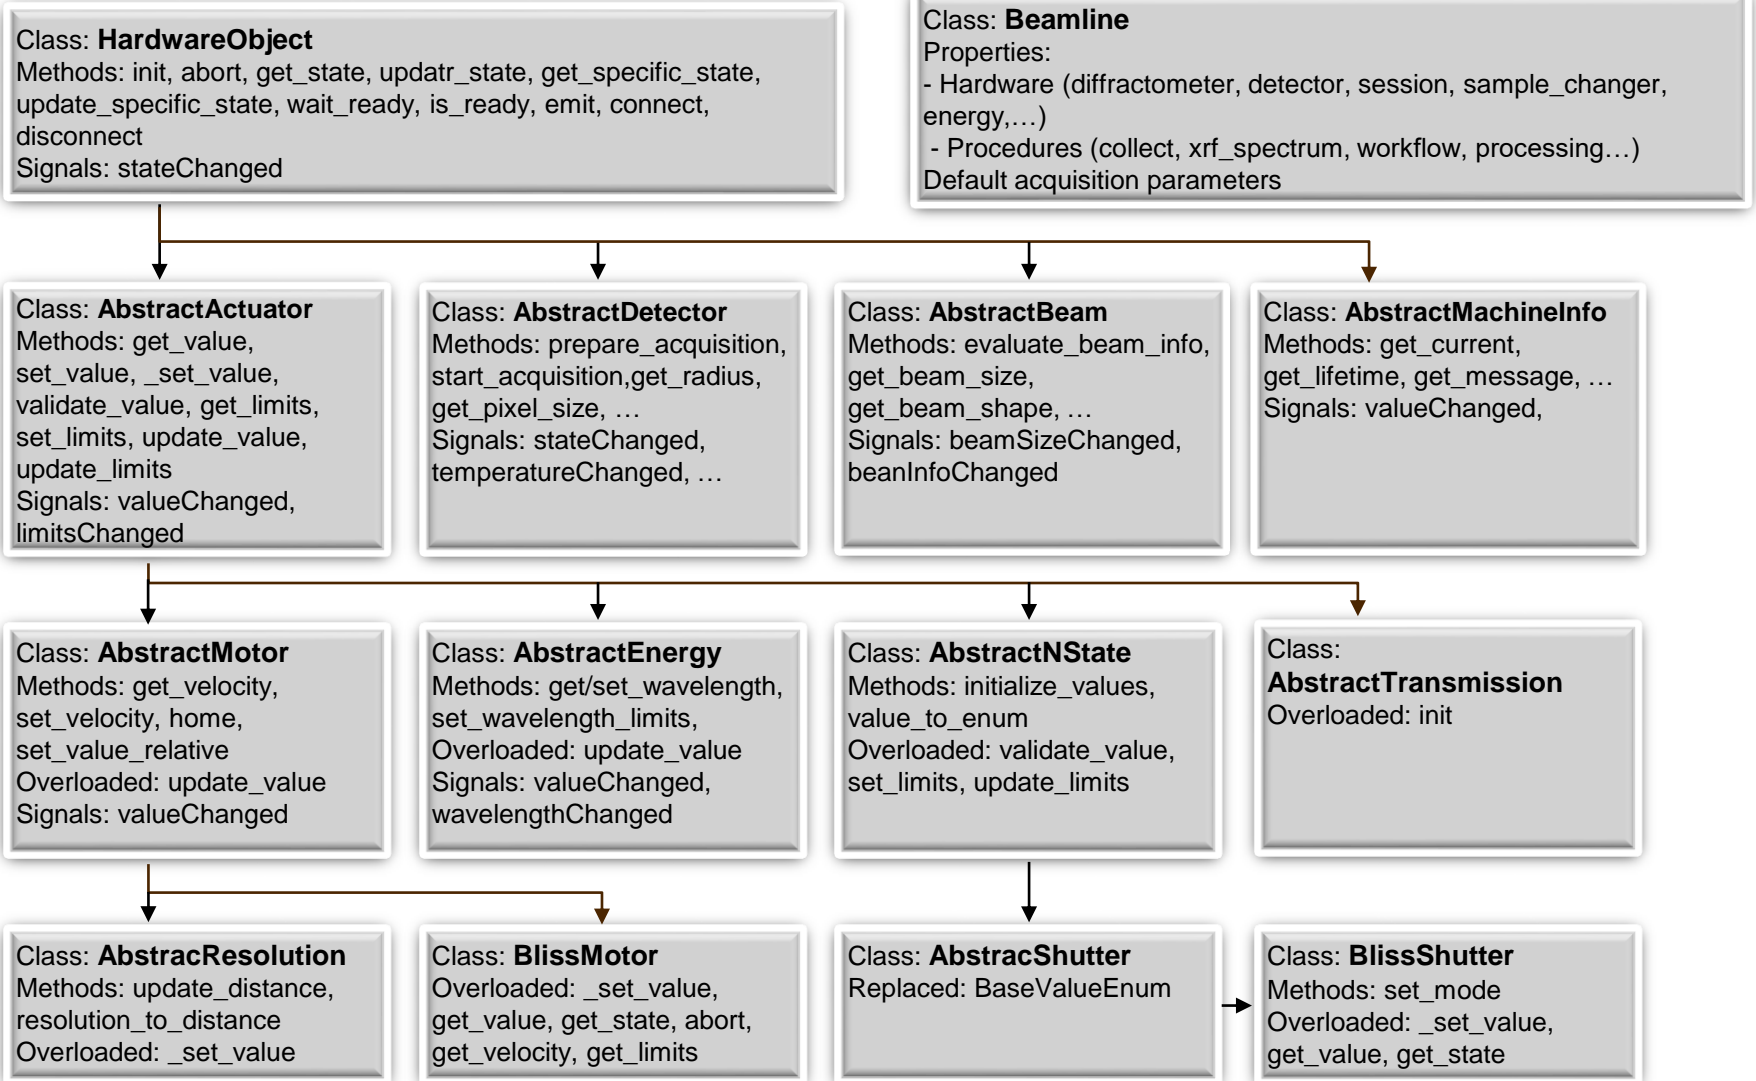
Class: **HardwareObject**
Methods: init, abort, get_state, updatr_state, get_specific_state, update_specific_state, wait_ready, is_ready, emit, connect, disconnect
Signals: stateChanged

Class: **Beamline**
Properties:
- Hardware (diffractometer, detector, session, sample_changer, energy,…)
- Procedures (collect, xrf_spectrum, workflow, processing…)
Default acquisition parameters

Class: **AbstractActuator**
Methods: get_value, set_value, _set_value, validate_value, get_limits, set_limits, update_value, update_limits
Signals: valueChanged, limitsChanged

Class: **AbstractDetector**
Methods: prepare_acquisition, start_acquisition,get_radius, get_pixel_size, …
Signals: stateChanged, temperatureChanged, …

Class: **AbstractBeam**
Methods: evaluate_beam_info, get_beam_size, get_beam_shape, …
Signals: beamSizeChanged, beanInfoChanged

Class: **AbstractMachineInfo**
Methods: get_current, get_lifetime, get_message, …
Signals: valueChanged,

Class: **AbstractMotor**
Methods: get_velocity, set_velocity, home, set_value_relative
Overloaded: update_value
Signals: valueChanged

Class: **AbstractEnergy**
Methods: get/set_wavelength, set_wavelength_limits,
Overloaded: update_value
Signals: valueChanged, wavelengthChanged

Class: **AbstractNState**
Methods: initialize_values, value_to_enum
Overloaded: validate_value, set_limits, update_limits

Class: **AbstractTransmission**
Overloaded: init

Class: **AbstracResolution**
Methods: update_distance, resolution_to_distance
Overloaded: _set_value

Class: **BlissMotor**
Overloaded: _set_value, get_value, get_state, abort, get_velocity, get_limits

Class: **AbstracShutter**
Replaced: BaseValueEnum

Class: **BlissShutter**
Methods: set_mode
Overloaded: _set_value, get_value, get_state